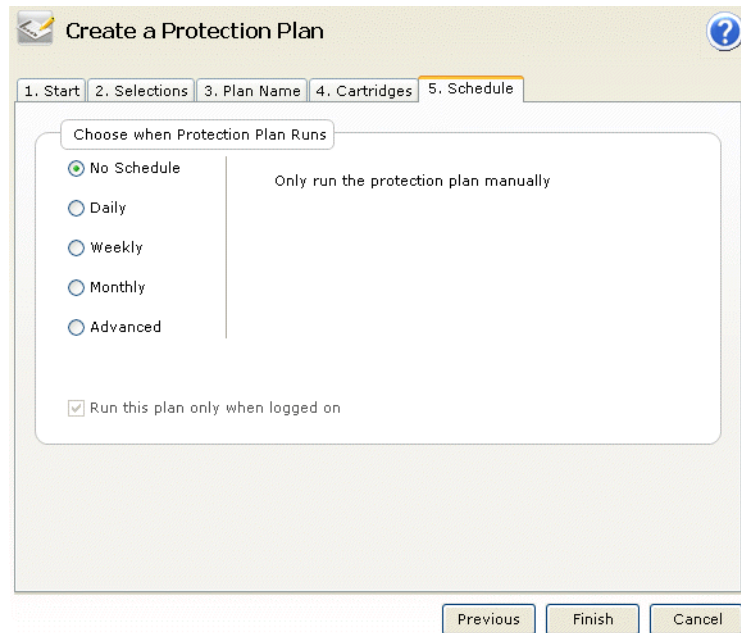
Create a Protection Plan

1. Start 2. Selections 3. Plan Name 4. Cartridges 5. Schedule

Choose when Protection Plan Runs

No Schedule

Daily

Weekly

Monthly

Advanced

Only run the protection plan manually

Run this plan only when logged on

Previous Finish Cancel